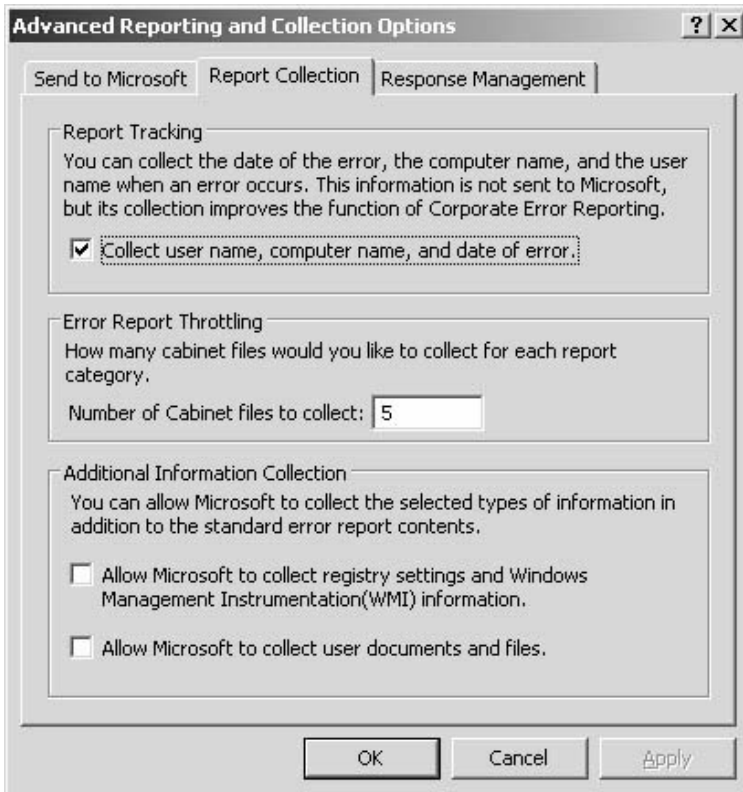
Advanced Reporting and Collection Options

? X

Send to Microsoft | Report Collection | Response Management

Report Tracking

You can collect the date of the error, the computer name, and the user name when an error occurs. This information is not sent to Microsoft, but its collection improves the function of Corporate Error Reporting.

☑ Collect user name, computer name, and date of error.

Error Report Throttling

How many cabinet files would you like to collect for each report category.

Number of Cabinet files to collect: 5

Additional Information Collection

You can allow Microsoft to collect the selected types of information in addition to the standard error report contents.

☐ Allow Microsoft to collect registry settings and Windows Management Instrumentation(WMI) information.

☐ Allow Microsoft to collect user documents and files.

OK | Cancel | Apply